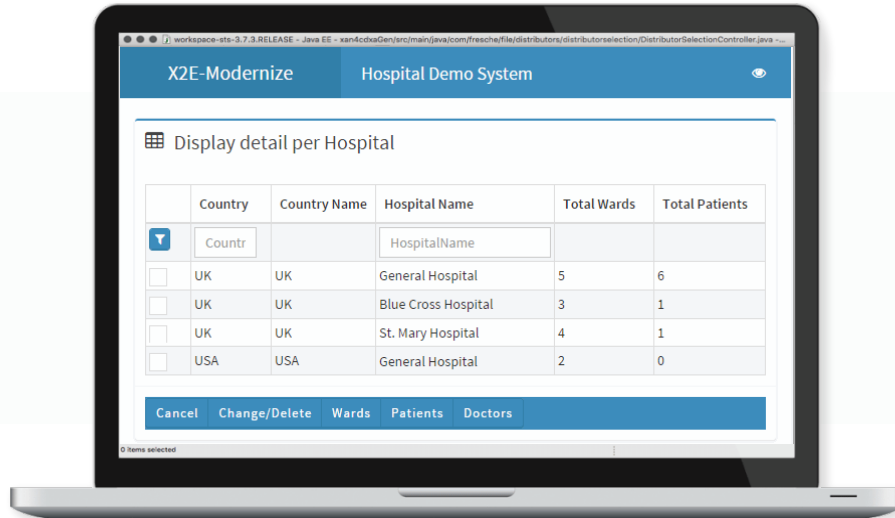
workspace-sts-3.7.3.RELEASE - Java EE - xan4cdxaGen/src/main/java/com/fresche/file/distributors/distributorselection/DistributorSelectionController.java -...

X2E-Modernize

Hospital Demo System

Display detail per Hospital

| | Country | Country Name | Hospital Name | Total Wards | Total Patients |
|---|---|---|---|---|---|
| | Countr | | HospitalName | | |
| | UK | UK | General Hospital | 5 | 6 |
| | UK | UK | Blue Cross Hospital | 3 | 1 |
| | UK | UK | St. Mary Hospital | 4 | 1 |
| | USA | USA | General Hospital | 2 | 0 |

Cancel Change/Delete Wards Patients Doctors

0 items selected